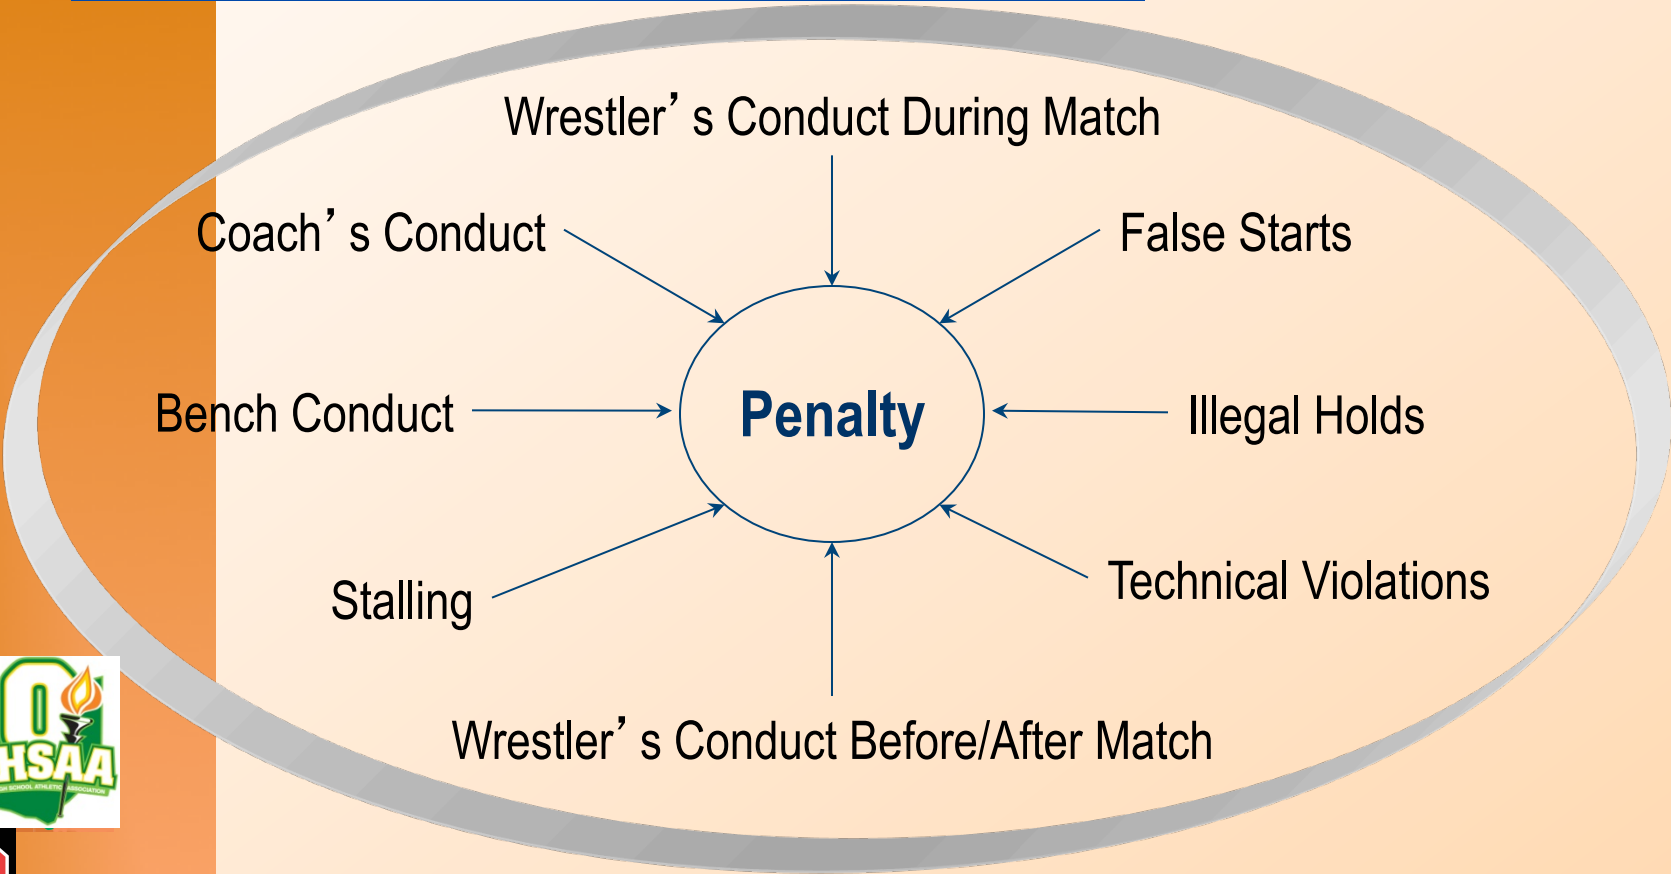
Wrestler’s Conduct During Match

Coach’s Conduct

False Starts

Bench Conduct

Penalty

Illegal Holds

Stalling

Technical Violations

Wrestler’s Conduct Before/After Match

O
HSAA
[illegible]H SCHOOL ATHLETIC ASSOCIATION